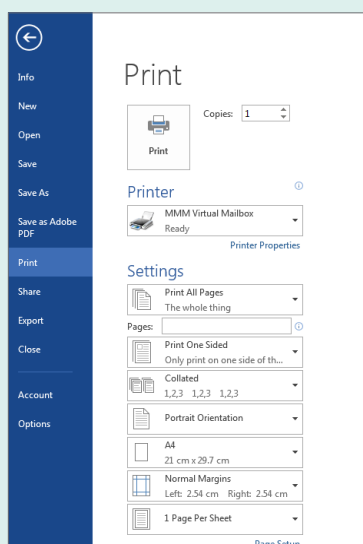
Info
New
Open
Save
Save As
Save as Adobe PDF
Print
Share
Export
Close
Account
Options

Print

Copies: 1

Print

Printer

MMM Virtual Mailbox
Ready

Printer Properties

Settings

Print All Pages
The whole thing

Pages:

Print One Sided
Only print on one side of th...

Collated
1,2,3 1,2,3 1,2,3

Portrait Orientation

A4
21 cm x 29.7 cm

Normal Margins
Left: 2.54 cm Right: 2.54 cm

1 Page Per Sheet

Page Setup